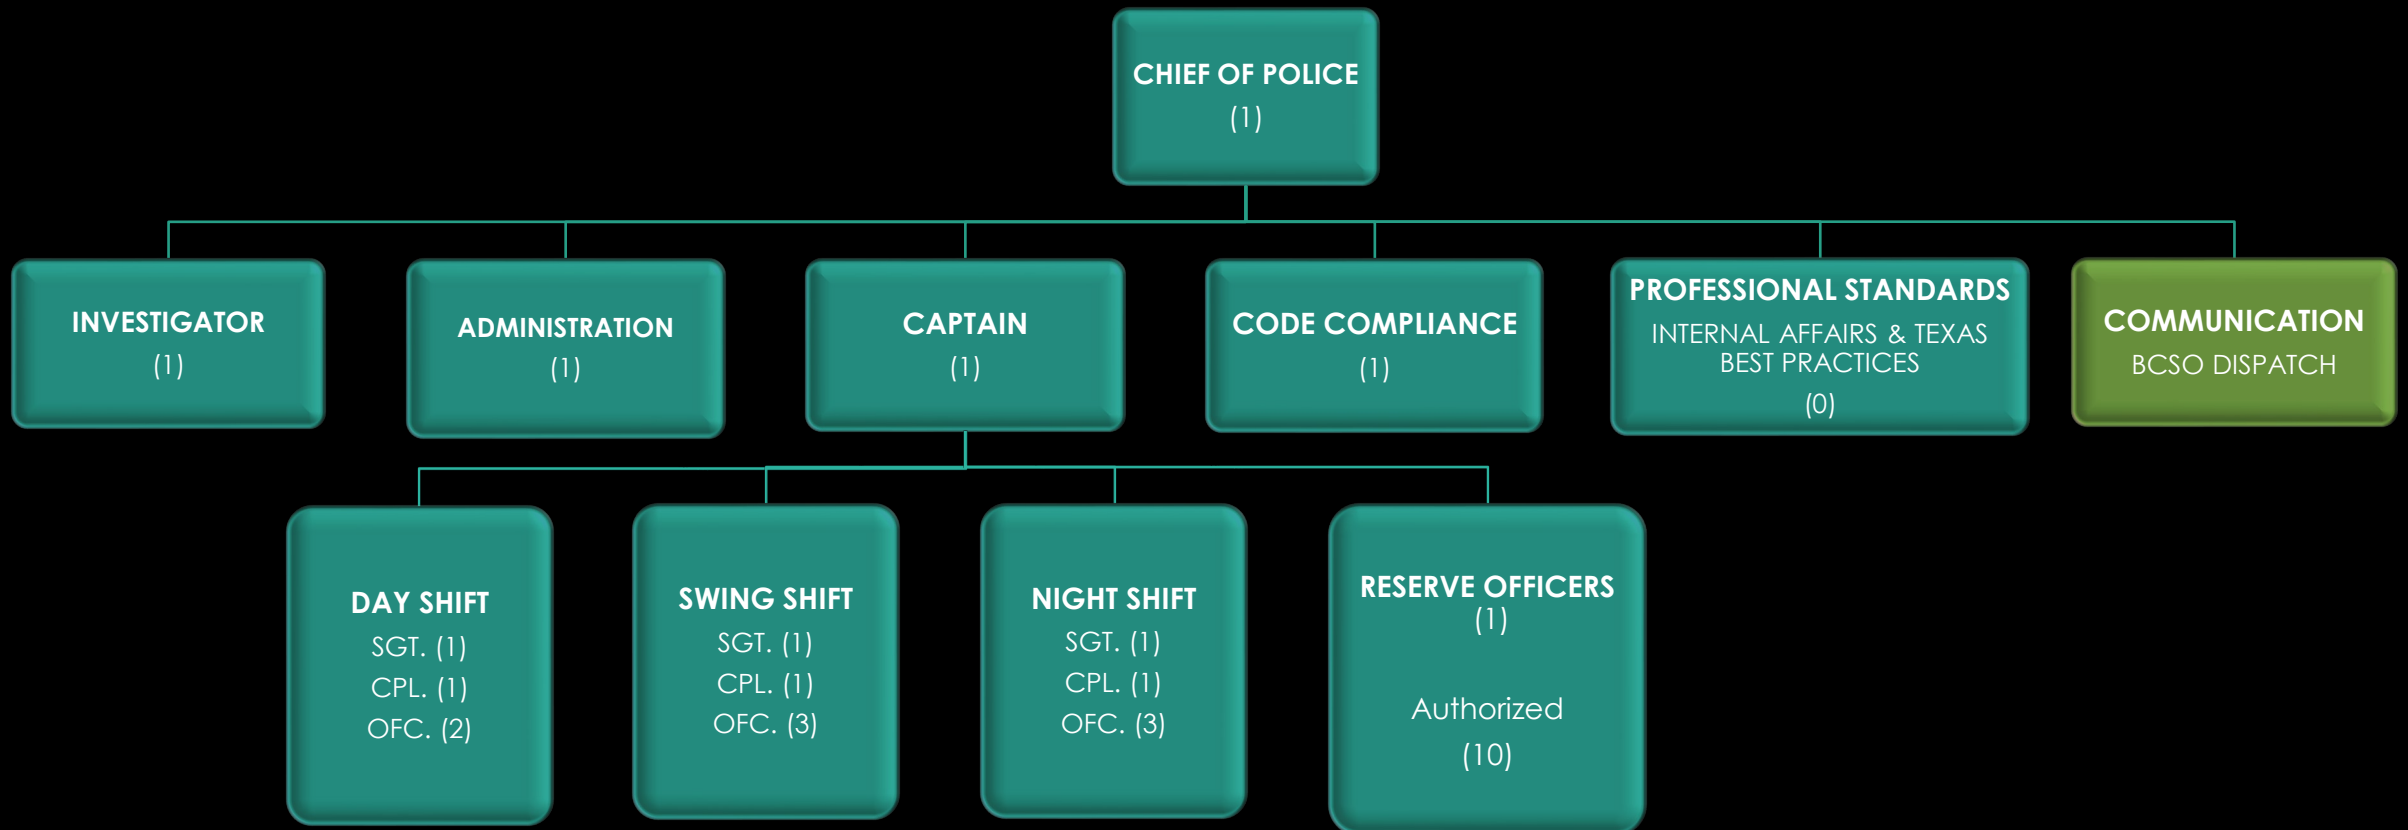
CHIEF OF POLICE
(1)

INVESTIGATOR
(1)

ADMINISTRATION
(1)

CAPTAIN
(1)

CODE COMPLIANCE
(1)

PROFESSIONAL STANDARDS
INTERNAL AFFAIRS & TEXAS BEST PRACTICES
(0)

COMMUNICATION
BCSO DISPATCH

DAY SHIFT
SGT. (1)
CPL. (1)
OFC. (2)

SWING SHIFT
SGT. (1)
CPL. (1)
OFC. (3)

NIGHT SHIFT
SGT. (1)
CPL. (1)
OFC. (3)

RESERVE OFFICERS
(1)

Authorized
(10)